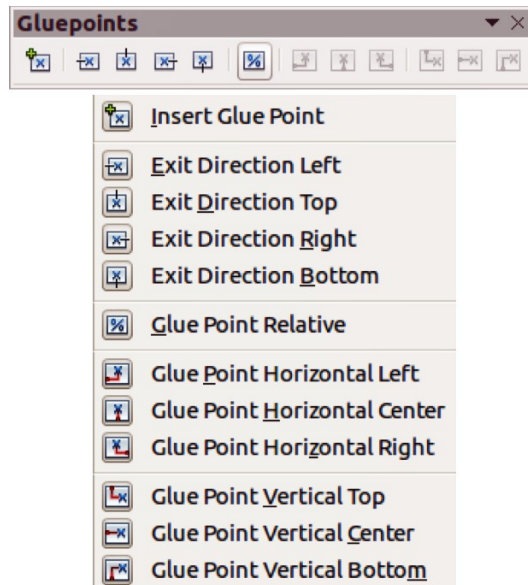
Gluepoints

Insert Glue Point

Exit Direction Left
Exit Direction Top
Exit Direction Right
Exit Direction Bottom

Glue Point Relative

Glue Point Horizontal Left
Glue Point Horizontal Center
Glue Point Horizontal Right

Glue Point Vertical Top
Glue Point Vertical Center
Glue Point Vertical Bottom